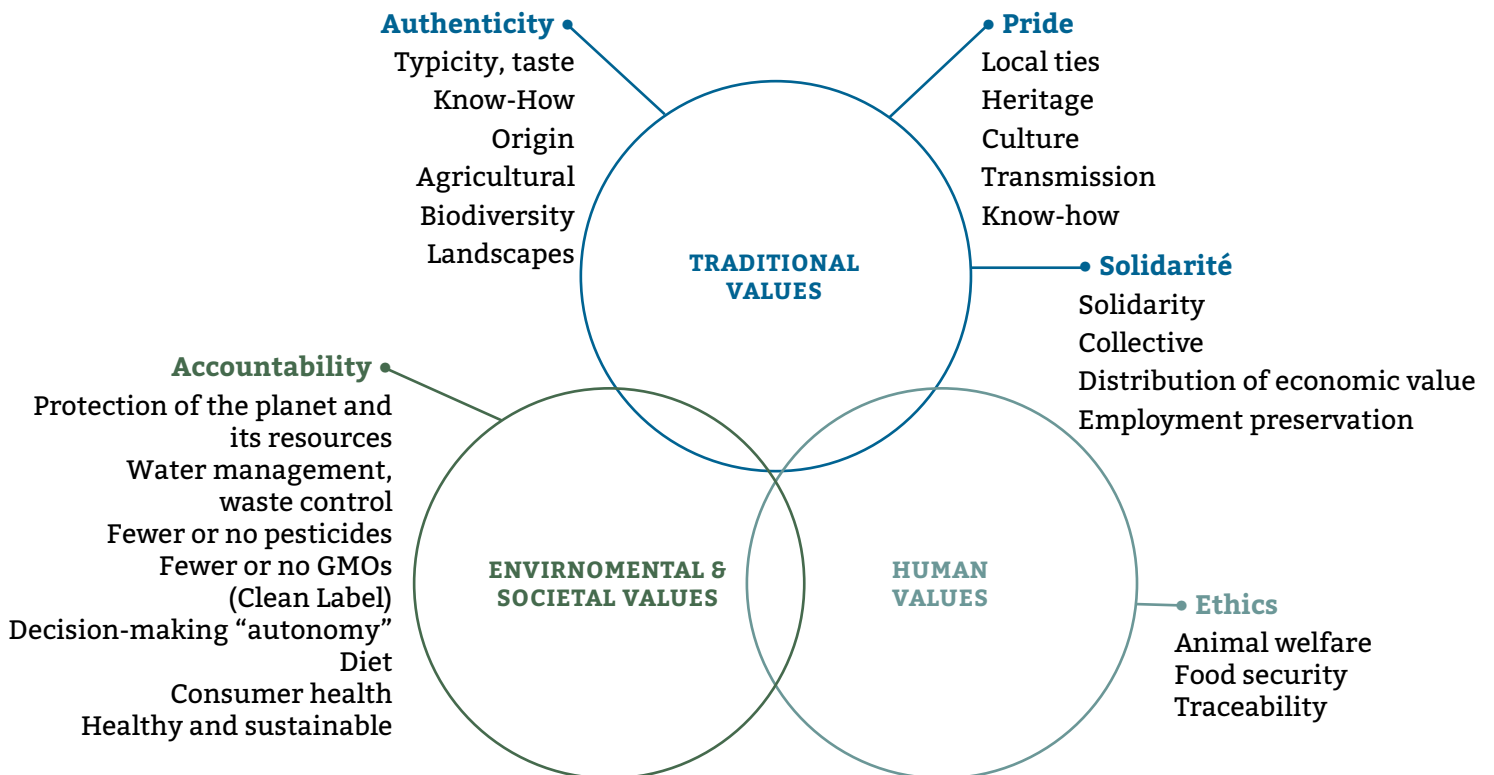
Authenticity
Typicity, taste
Know-How
Origin
Agricultural
Biodiversity
Landscapes

Pride
Local ties
Heritage
Culture
Transmission
Know-how

TRADITIONAL VALUES

Solidarité
Solidarity
Collective
Distribution of economic value
Employment preservation

Accountability
Protection of the planet and its resources
Water management, waste control
Fewer or no pesticides
Fewer or no GMOs (Clean Label)
Decision-making “autonomy”
Diet
Consumer health
Healthy and sustainable

ENVIRNOMENTAL & SOCIETAL VALUES

HUMAN VALUES

Ethics
Animal welfare
Food security
Traceability